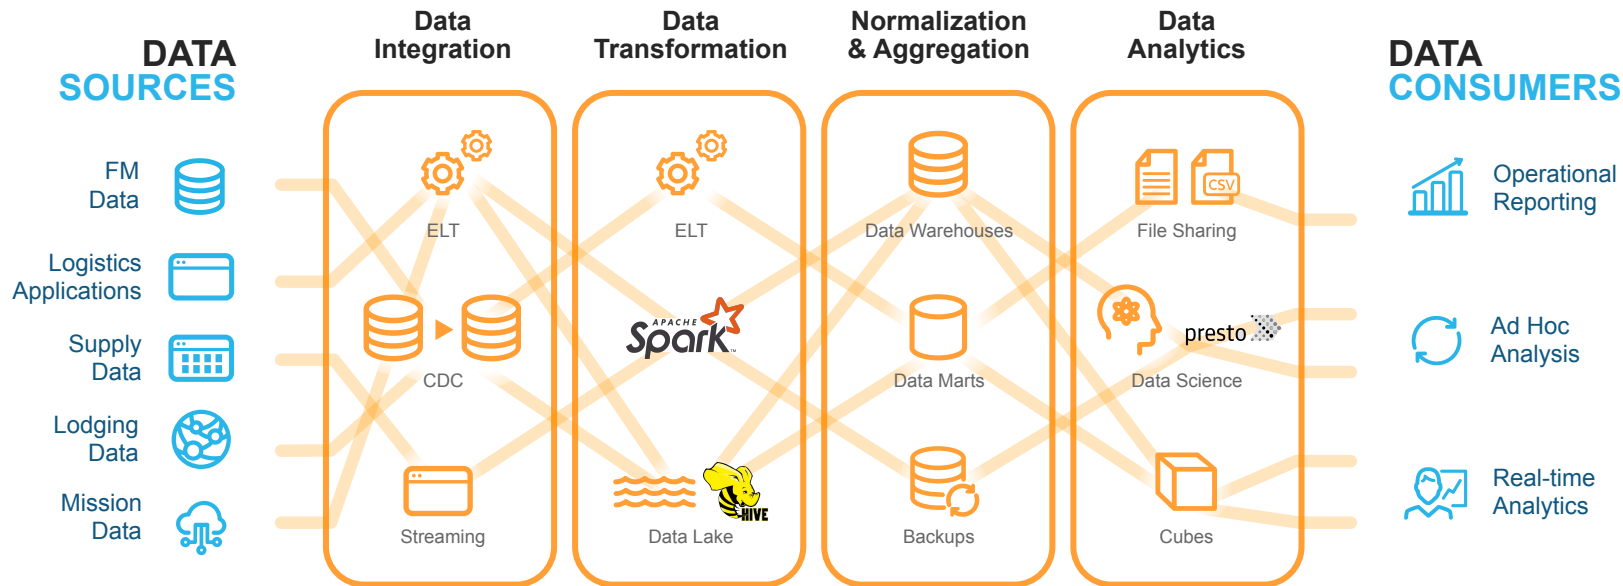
DATA SOURCES

FM Data

Logistics Applications

Supply Data

Lodging Data

Mission Data

Data Integration

ELT

CDC

Streaming

Data Transformation

ELT

APACHE Spark

Data Lake

HIVE

Normalization & Aggregation

Data Warehouses

Data Marts

Backups

Data Analytics

CSV

File Sharing

presto

Data Science

Cubes

DATA CONSUMERS

Operational Reporting

Ad Hoc Analysis

Real-time Analytics